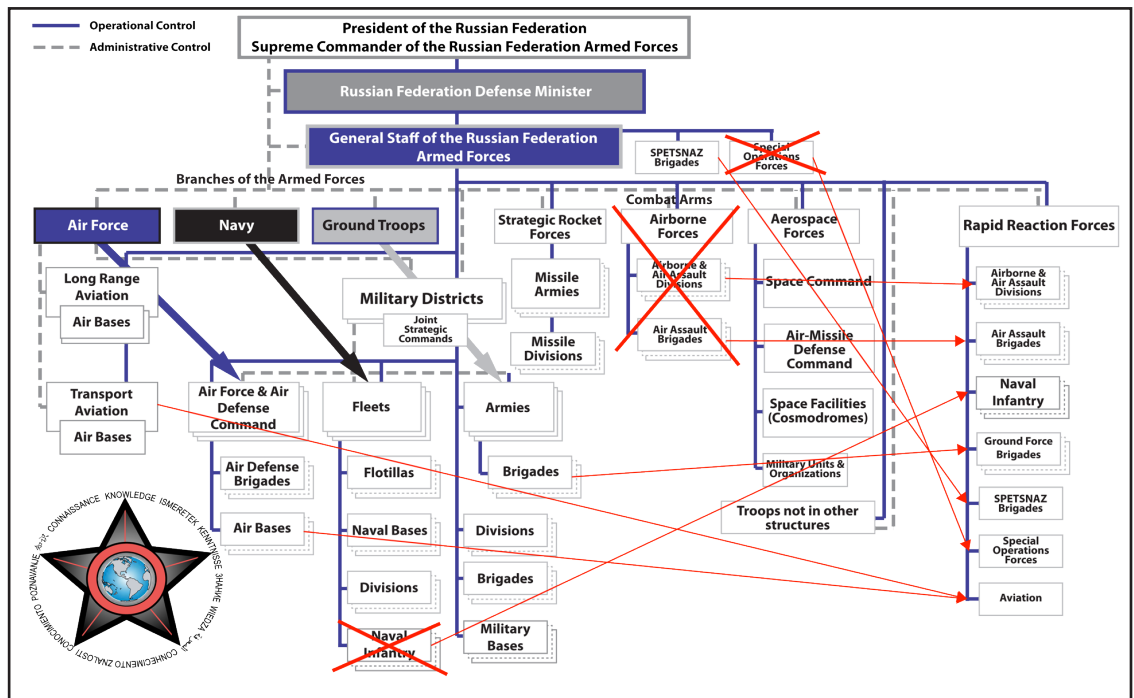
Operational Control
Administrative Control

President of the Russian Federation
Supreme Commander of the Russian Federation Armed Forces

Russian Federation Defense Minister

General Staff of the Russian Federation Armed Forces

SPETSNAZ Brigades

Special Operations Forces

Branches of the Armed Forces

Combat Arms

Air Force

Navy

Ground Troops

Strategic Rocket Forces

Airborne Forces

Aerospace Forces

Rapid Reaction Forces

Long Range Aviation

Air Bases

Military Districts

Joint Strategic Commands

Missile Armies

Missile Divisions

Airborne & Air Assault Divisions

Air Assault Brigades

Space Command

Air-Missile Defense Command

Space Facilities (Cosmodromes)

Military Units & Organizations

Troops not in other structures

Transport Aviation

Air Bases

Air Force & Air Defense Command

Fleets

Armies

Air Defense Brigades

Air Bases

Flotillas

Naval Bases

Divisions

Naval Infantry

Brigades

Divisions

Brigades

Military Bases

Airborne & Air Assault Divisions

Air Assault Brigades

Naval Infantry

Ground Force Brigades

SPETSNAZ Brigades

Special Operations Forces

Aviation

CONNAISSANCE KNOWLEDGE ISMERETEK KENNTNISSE ЗНАНИЕ WIEDZA CONHECIMENTO ZNALOSTI CONOCIMIENTO POZNAVANJE